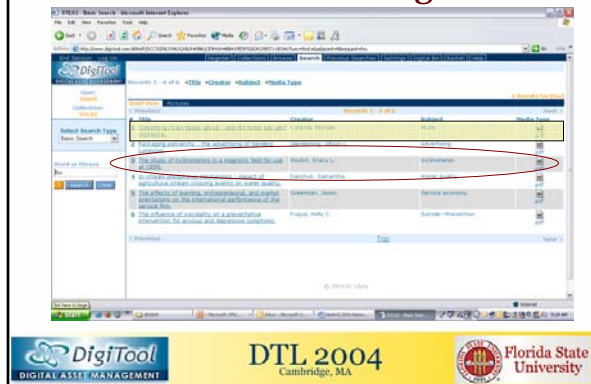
DTL02 - Basic Search - Microsoft Internet Explorer

File Edit View Favorites Tools Help

Back Search Favorites Media

DigiTool

Register | Collections | Browse | Search | Previous Searches | Settings | Digital Bin | Basket | Help

End Session

User: Guest

Collection: DTL02

Records 1 - 6 of 6 ▪Title ▪Creator ▪Subject ▪Media Type

Brief View | Pictures

Records 1 - 6 of 6

Select Search Type

Basic Search

Word or Phrase

Search Clear

# Title | Creator | Subject | Media Type

1 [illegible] | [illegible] | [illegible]

2 Packaging patriarchy : the advertising of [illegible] | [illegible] | Advertising

3 The study of inclinometers in a magnetic field for use at CEBA. | Poulin, Stacy L. | Inclinometer.

4 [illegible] agricultural stream crossing events on water quality. | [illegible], Samantha | Water quality.

5 The effects of learning, entrepreneurial, and market orientations on the international performance of the service firm. | Greenman, Jason. | Service economy.

6 The influence of suicidality on a preventative intervention for anxious and depressive symptoms. | Fugua, Holly C. | Suicide--Prevention.

Previous | Top | Next

© 2004 Ex Libris

Internet

start

DigiTool DIGITAL ASSET MANAGEMENT

DTL 2004 Cambridge, MA

Florida State University